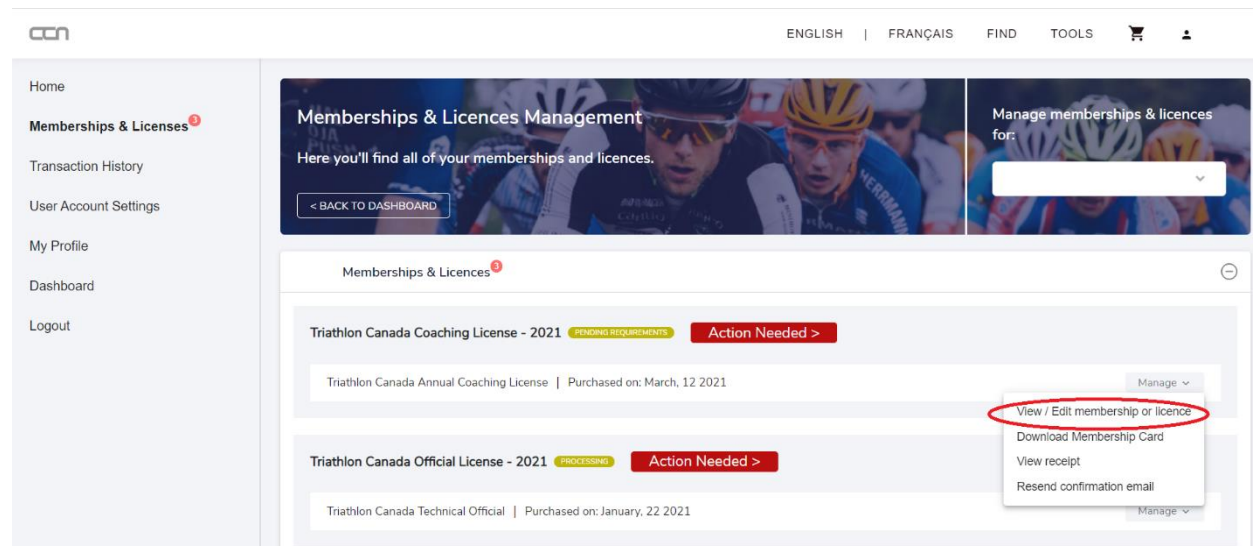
ccn

ENGLISH | FRANÇAIS FIND TOOLS

Home

Memberships & Licenses 3

Transaction History

User Account Settings

My Profile

Dashboard

Logout

Memberships & Licences Management

Here you'll find all of your memberships and licences.

< BACK TO DASHBOARD

Manage memberships & licences for:

Memberships & Licences 3

Triathlon Canada Coaching License - 2021 PENDING REQUIREMENTS Action Needed >

Triathlon Canada Annual Coaching License | Purchased on: March, 12 2021

Manage

View / Edit membership or licence

Download Membership Card

View receipt

Resend confirmation email

Triathlon Canada Official License - 2021 PROCESSING Action Needed >

Triathlon Canada Technical Official | Purchased on: January, 22 2021

Manage